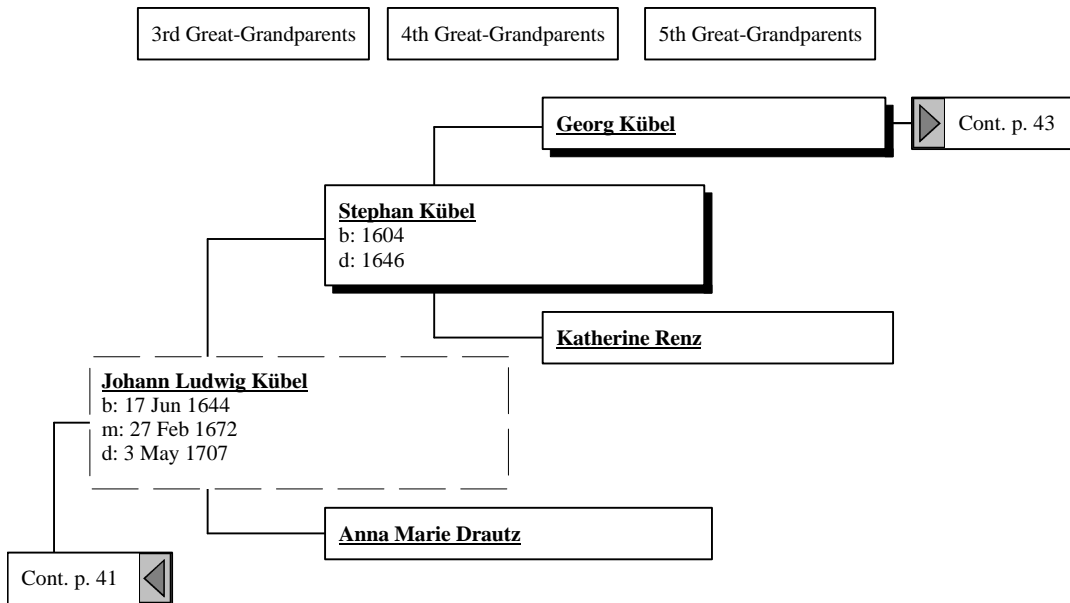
3rd Great-Grandparents

4th Great-Grandparents

5th Great-Grandparents

Georg Kübel

Cont. p. 43

Stephan Kübel
b: 1604
d: 1646

Katherine Renz

Johann Ludwig Kübel
b: 17 Jun 1644
m: 27 Feb 1672
d: 3 May 1707

Anna Marie Drautz

Cont. p. 41